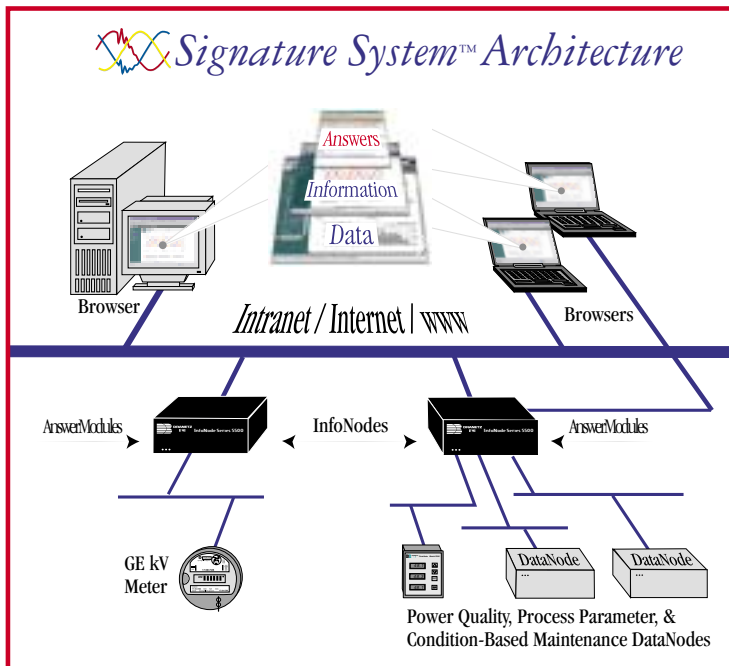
Signature System™ Architecture

Answers
Information
Data

Browser

Browsers

Intranet / Internet | www

AnswerModules

InfoNode Series 5500

InfoNodes

InfoNode Series 5500

AnswerModules

GE kV Meter

DataNode

DataNode

Power Quality, Process Parameter, & Condition-Based Maintenance DataNodes